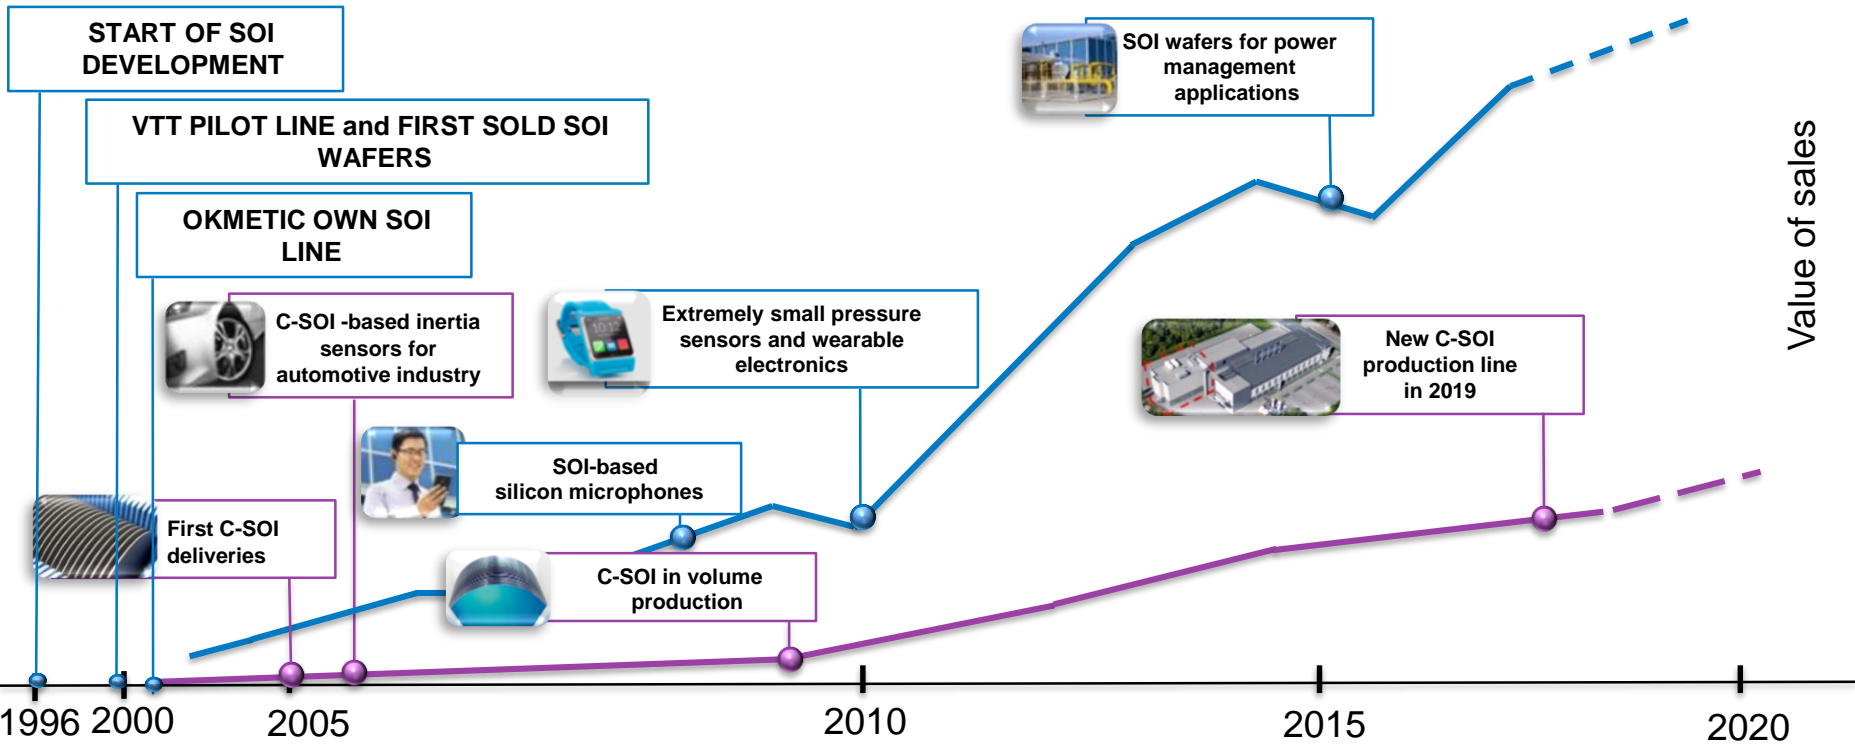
START OF SOI DEVELOPMENT

VTT PILOT LINE and FIRST SOLD SOI WAFERS

OKMETIC OWN SOI LINE

C-SOI -based inertia sensors for automotive industry

First C-SOI deliveries

SOI-based silicon microphones

C-SOI in volume production

Extremely small pressure sensors and wearable electronics

SOI wafers for power management applications

New C-SOI production line in 2019

Value of sales

1996 2000 2005 2010 2015 2020